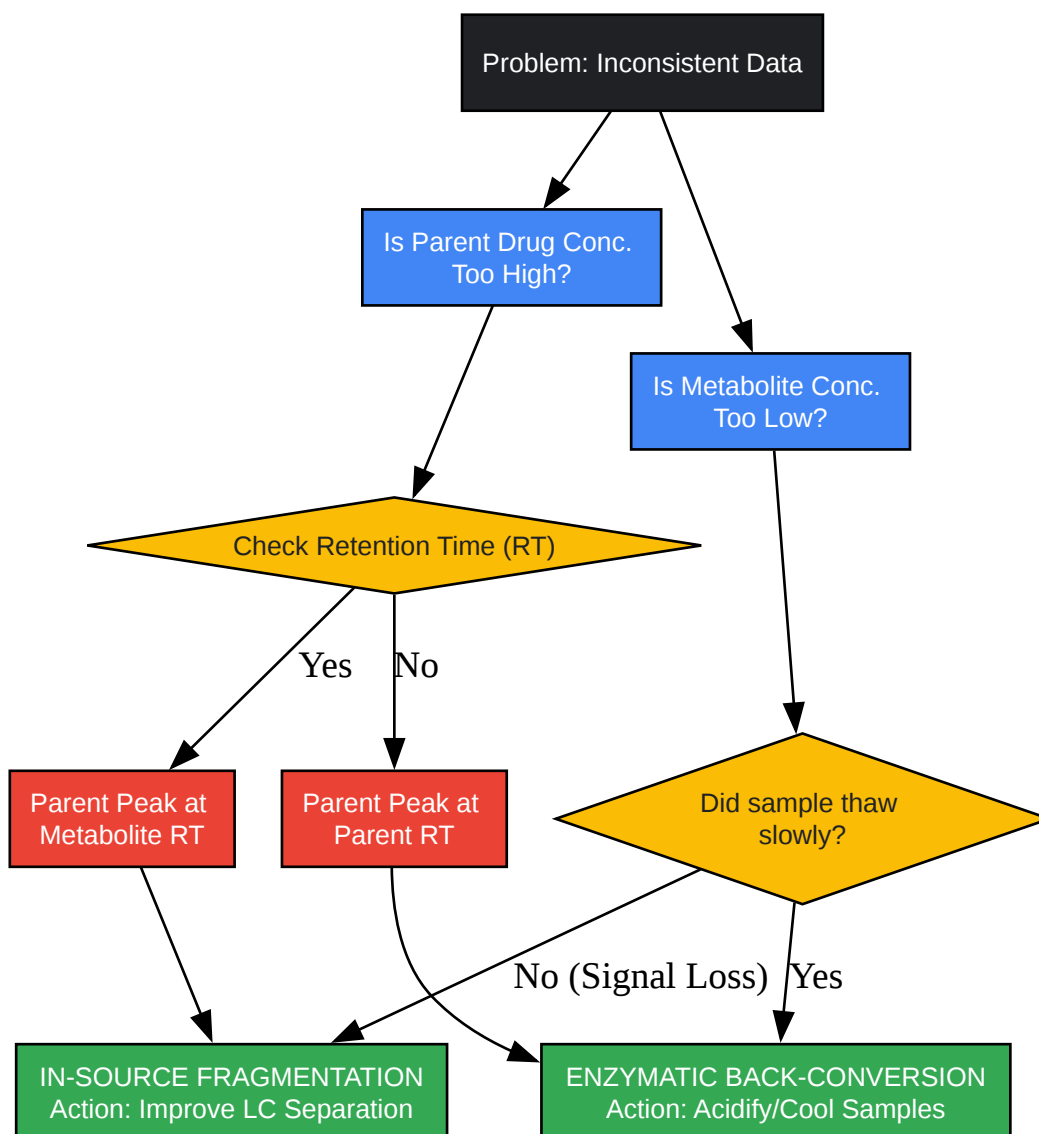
Problem: Inconsistent Data

Is Parent Drug Conc. Too High?

Is Metabolite Conc. Too Low?

Check Retention Time (RT)

Yes

No

Parent Peak at Metabolite RT

Parent Peak at Parent RT

Did sample thaw slowly?

No (Signal Loss)

Yes

IN-SOURCE FRAGMENTATION
Action: Improve LC Separation

ENZYMATIC BACK-CONVERSION
Action: Acidify/Cool Samples